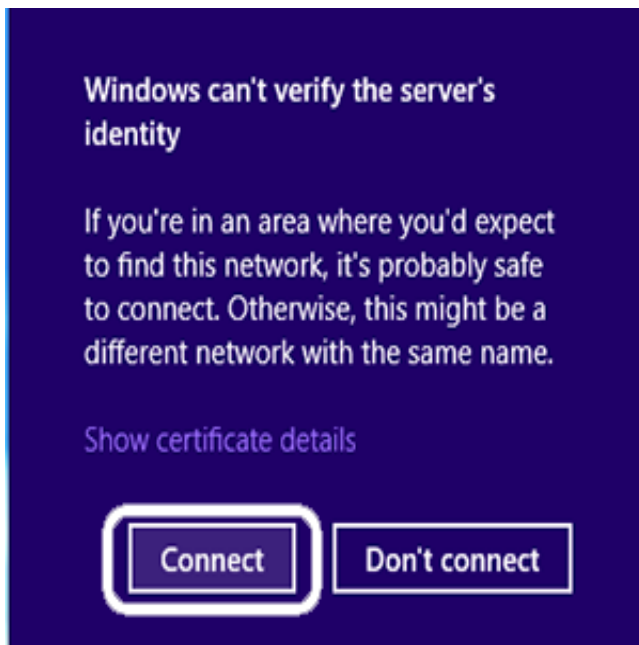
Windows can't verify the server's identity

If you're in an area where you'd expect to find this network, it's probably safe to connect. Otherwise, this might be a different network with the same name.

Show certificate details

Connect

Don't connect